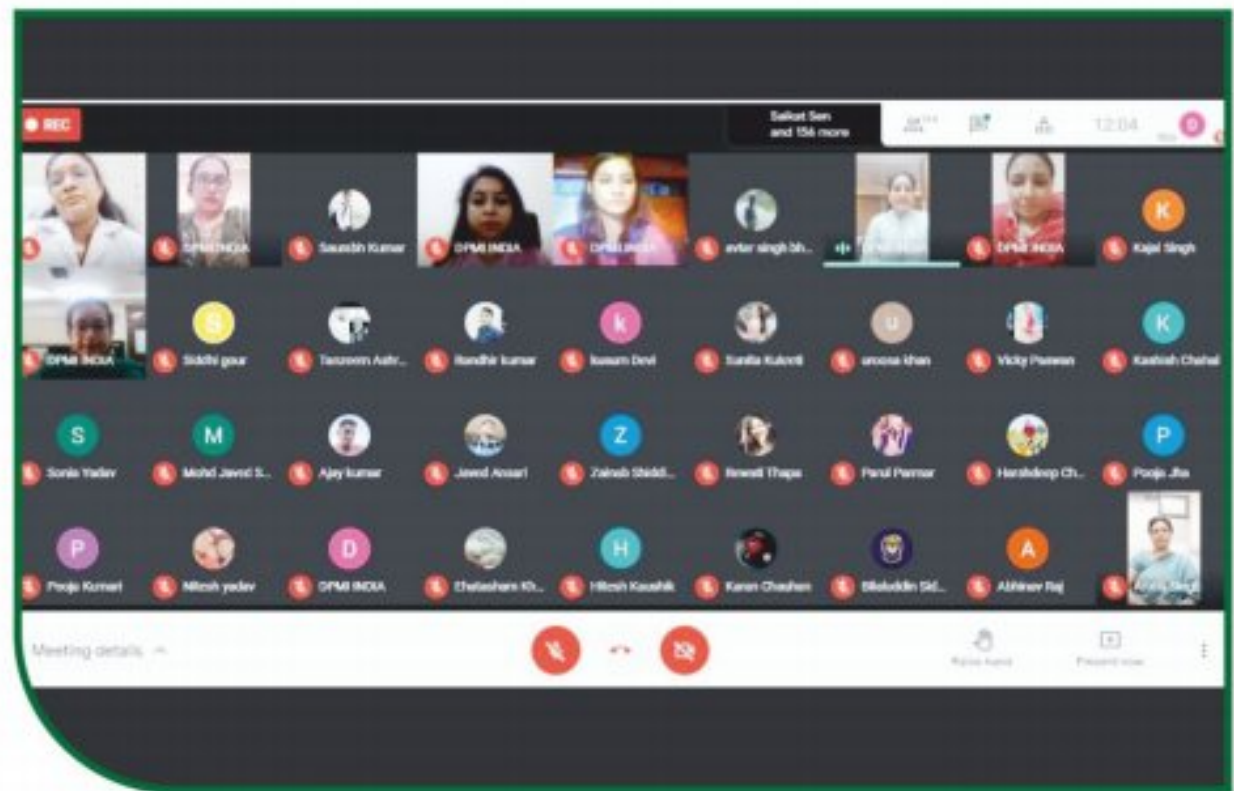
REC

Saikat Sen and 156 more

12:04

DPMI INDIA

Saurabh Kumar

DPMI INDIA

DPMI INDIA

avtar singh bh...

DPMI INDIA

Kajal Singh

DPMI INDIA

Siddhi gour

Tanzeem Ashr...

Randhir kumar

kusum Devi

Sunita Kulonti

uroosa khan

Vicky Panwan

Kashish Chehal

Sonia Yadav

Mohd Javed S...

Ajay kumar

Javed Ansari

Zainab Siddi...

Reweti Thapa

Parul Parmar

Harshdeep Ch...

Pooja Jha

Pooja Kumari

Nitesh yadav

DPMI INDIA

Ehatasham Kh...

Hitesh Kaushik

Karan Chauhan

Bilaluddin Sid...

Abhinav Raj

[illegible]

Meeting details

Raise hand

Present now